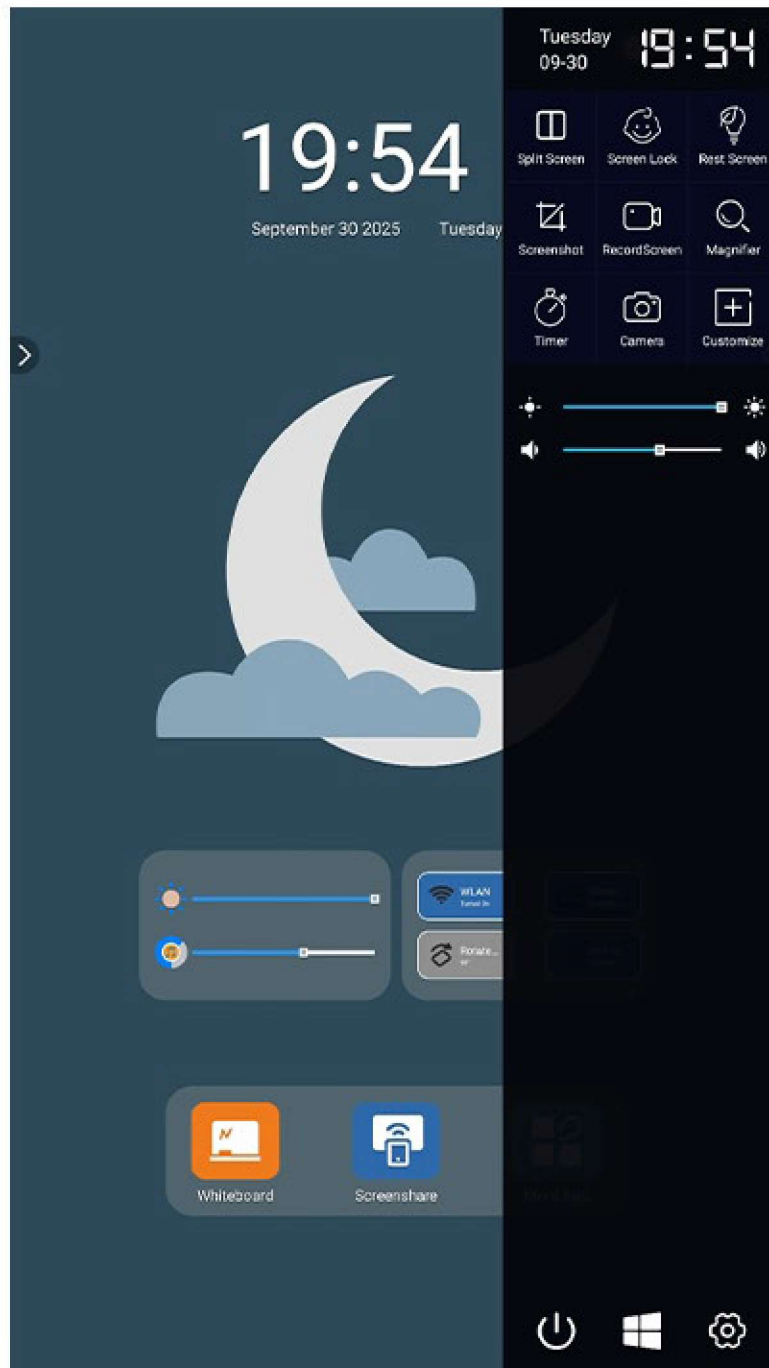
19:54

September 30 2025 Tuesday

WLAN
Turned On

Rotate...
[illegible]

Whiteboard Screenshare

Tuesday
09-30
19:54

Split Screen
Screen Lock
Rest Screen
Screenshot
RecordScreen
Magnifier
Timer
Camera
Customize